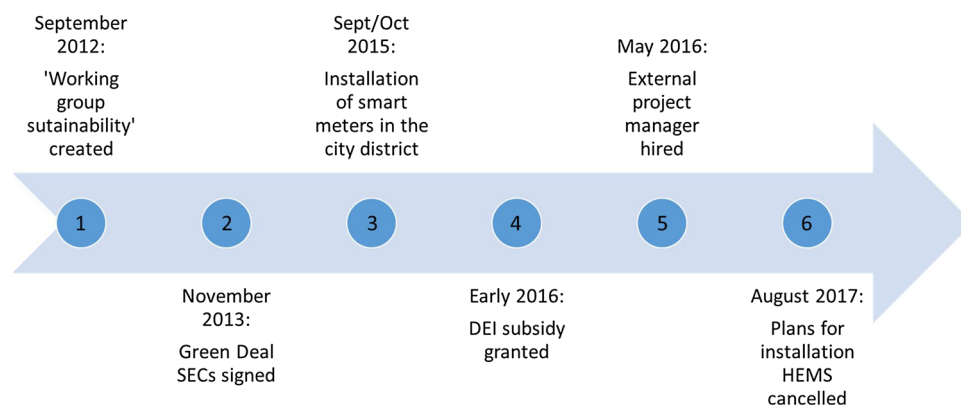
September 2012:

'Working group sutainability' created

Sept/Oct 2015:

Installation of smart meters in the city district

May 2016:

External project manager hired

1

2

3

4

5

6

November 2013:

Green Deal SECs signed

Early 2016:

DEI subsidy granted

August 2017:

Plans for installation HEMS cancelled